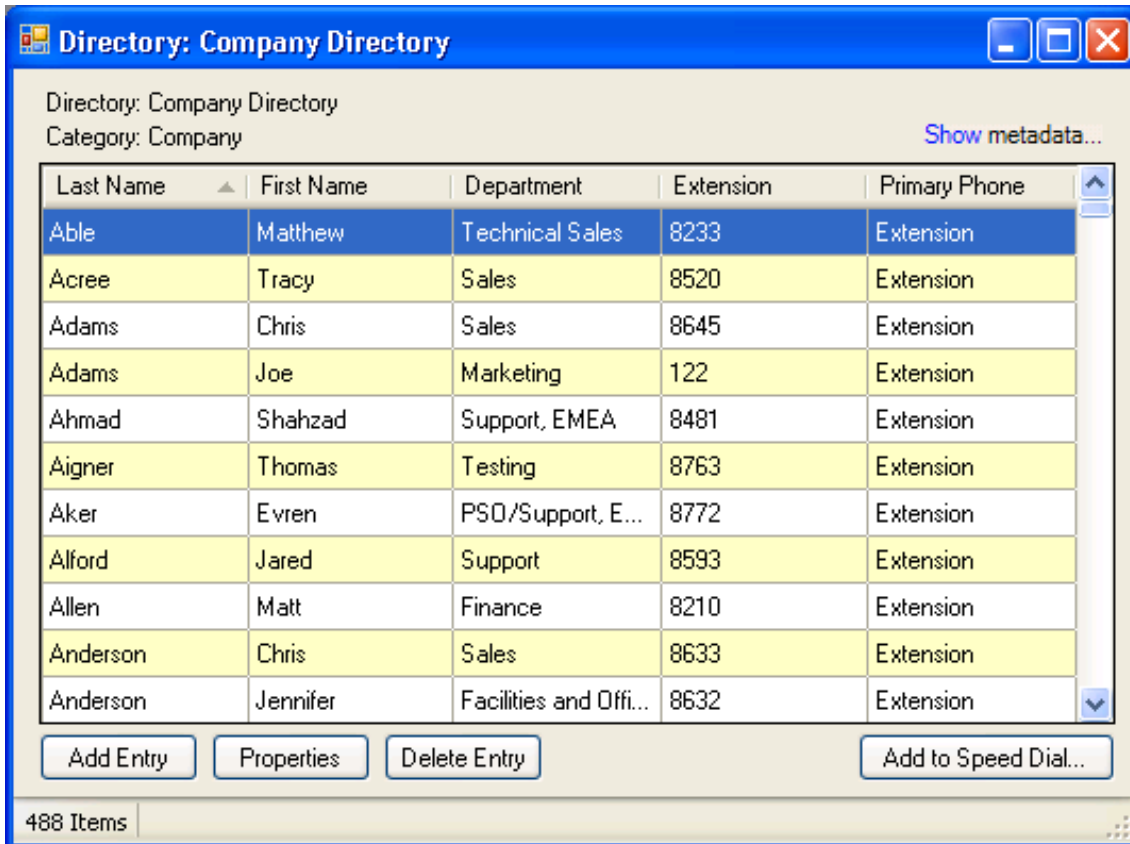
Directory: Company Directory

Directory: Company Directory
Category: Company

Show metadata...

| Last Name | First Name | Department | Extension | Primary Phone |
|---|---|---|---|---|
| Able | Matthew | Technical Sales | 8233 | Extension |
| Acree | Tracy | Sales | 8520 | Extension |
| Adams | Chris | Sales | 8645 | Extension |
| Adams | Joe | Marketing | 122 | Extension |
| Ahmad | Shahzad | Support, EMEA | 8481 | Extension |
| Aigner | Thomas | Testing | 8763 | Extension |
| Aker | Evren | PSO/Support, E... | 8772 | Extension |
| Alford | Jared | Support | 8593 | Extension |
| Allen | Matt | Finance | 8210 | Extension |
| Anderson | Chris | Sales | 8633 | Extension |
| Anderson | Jennifer | Facilities and Offi... | 8632 | Extension |

Add Entry | Properties | Delete Entry | Add to Speed Dial...

488 Items